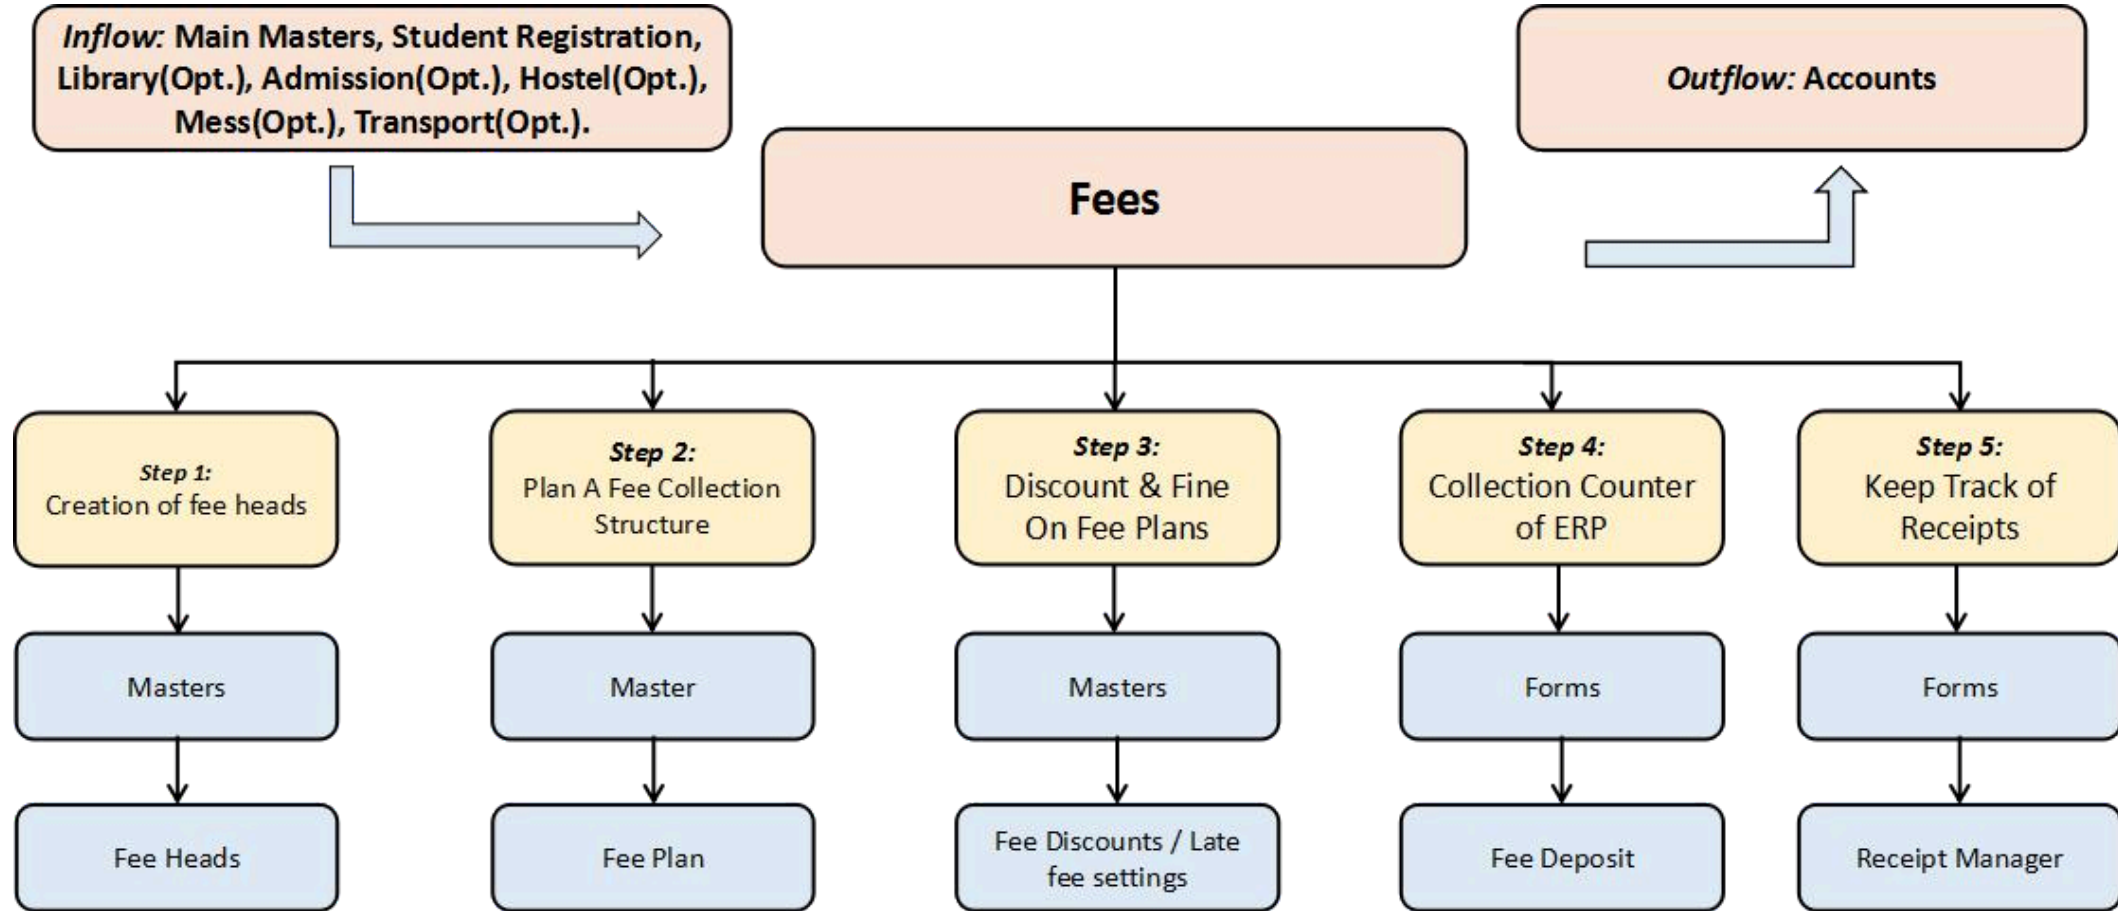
Inflow: Main Masters, Student Registration, Library(Opt.), Admission(Opt.), Hostel(Opt.), Mess(Opt.), Transport(Opt.).

Outflow: Accounts

Fees

Step 1:
Creation of fee heads

Masters

Fee Heads

Step 2:
Plan A Fee Collection Structure

Master

Fee Plan

Step 3:
Discount & Fine On Fee Plans

Masters

Fee Discounts / Late fee settings

Step 4:
Collection Counter of ERP

Forms

Fee Deposit

Step 5:
Keep Track of Receipts

Forms

Receipt Manager